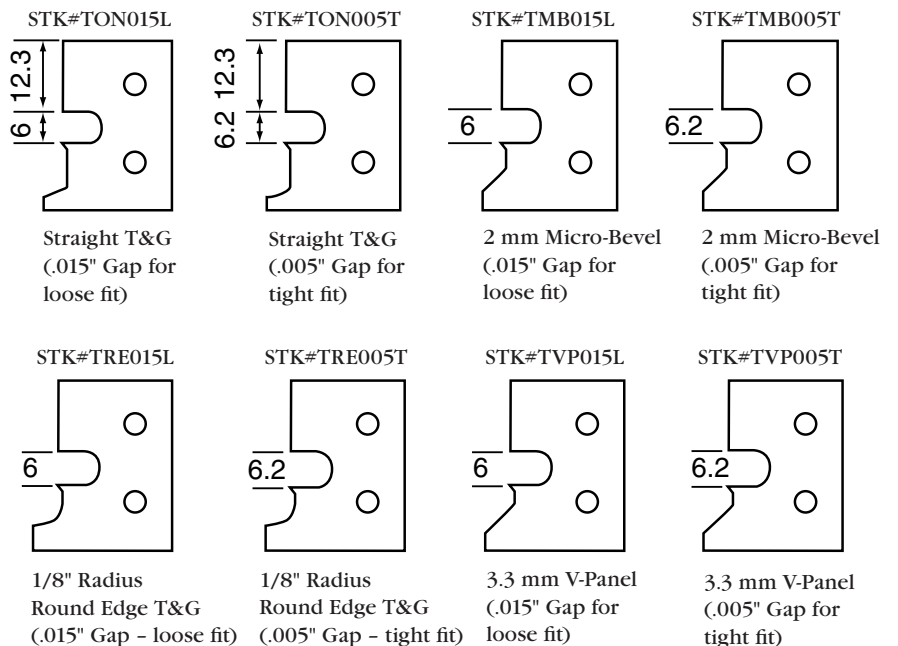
STK#TON015L

12.3

6

Straight T&G (.015" Gap for loose fit)

STK#TON005T

12.3

6.2

Straight T&G (.005" Gap for tight fit)

STK#TMB015L

6

2 mm Micro-Bevel (.015" Gap for loose fit)

STK#TMB005T

6.2

2 mm Micro-Bevel (.005" Gap for tight fit)

STK#TRE015L

6

1/8" Radius Round Edge T&G (.015" Gap – loose fit)

STK#TRE005T

6.2

1/8" Radius Round Edge T&G (.005" Gap – tight fit)

STK#TVP015L

6

3.3 mm V-Panel (.015" Gap for loose fit)

STK#TVP005T

6.2

3.3 mm V-Panel (.005" Gap for tight fit)